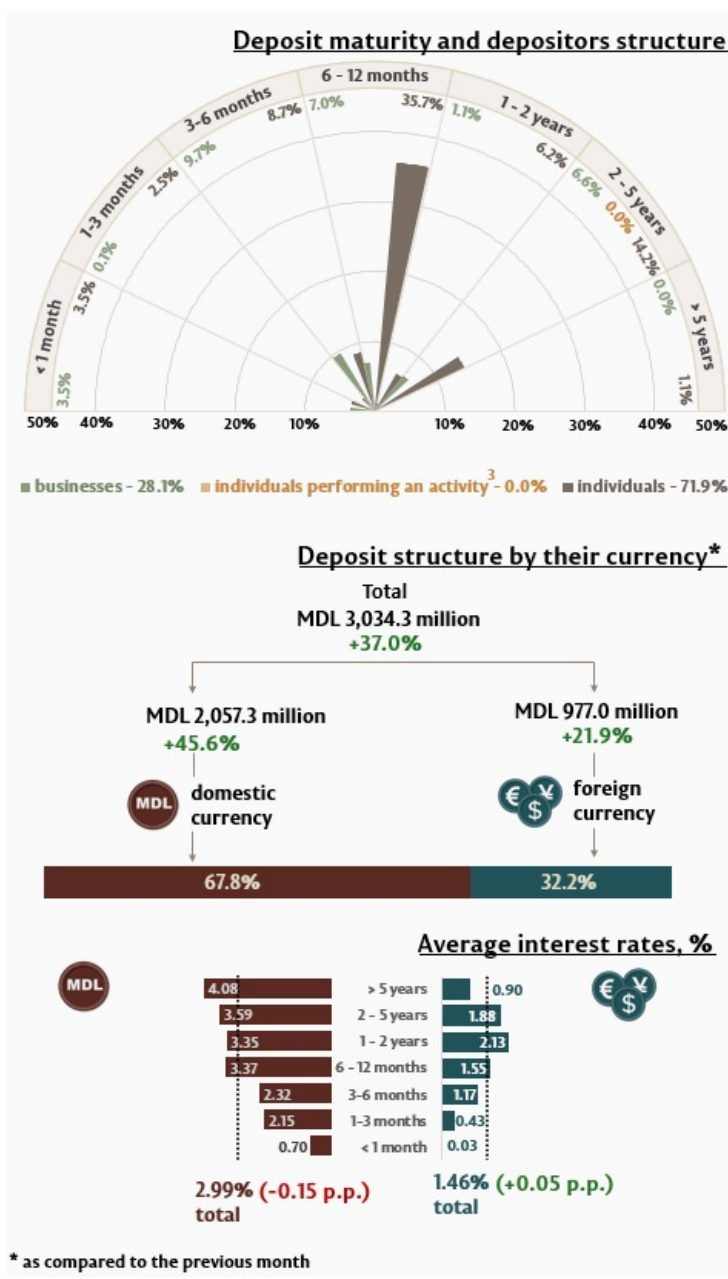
Deposit maturity and depositors structure

6 - 12 months
8.7% 7.0% 35.7% 1.1%
3-6 months
2.5% 9.7%
1-3 months
3.5% 0.1%
< 1 month
3.5%
1 - 2 years
6.2% 6.6%
2 - 5 years
0.0%
14.2% 0.0%
> 5 years
1.1%

50% 40% 30% 20% 10% 10% 20% 30% 40% 50%

businesses - 28.1% individuals performing an activity$^3$ - 0.0% individuals - 71.9%

Deposit structure by their currency*

Total
MDL 3,034.3 million
+37.0%

MDL 2,057.3 million
+45.6%
MDL domestic currency

MDL 977.0 million
+21.9%
foreign currency

67.8% 32.2%

Average interest rates, %

MDL

| | | |
|---|---|---|
| 4.08 | > 5 years | 0.90 |
| 3.59 | 2 - 5 years | 1.88 |
| 3.35 | 1 - 2 years | 2.13 |
| 3.37 | 6 - 12 months | 1.55 |
| 2.32 | 3-6 months | 1.17 |
| 2.15 | 1-3 months | 0.43 |
| 0.70 | < 1 month | 0.03 |

2.99% (-0.15 p.p.) total
1.46% (+0.05 p.p.) total

* as compared to the previous month